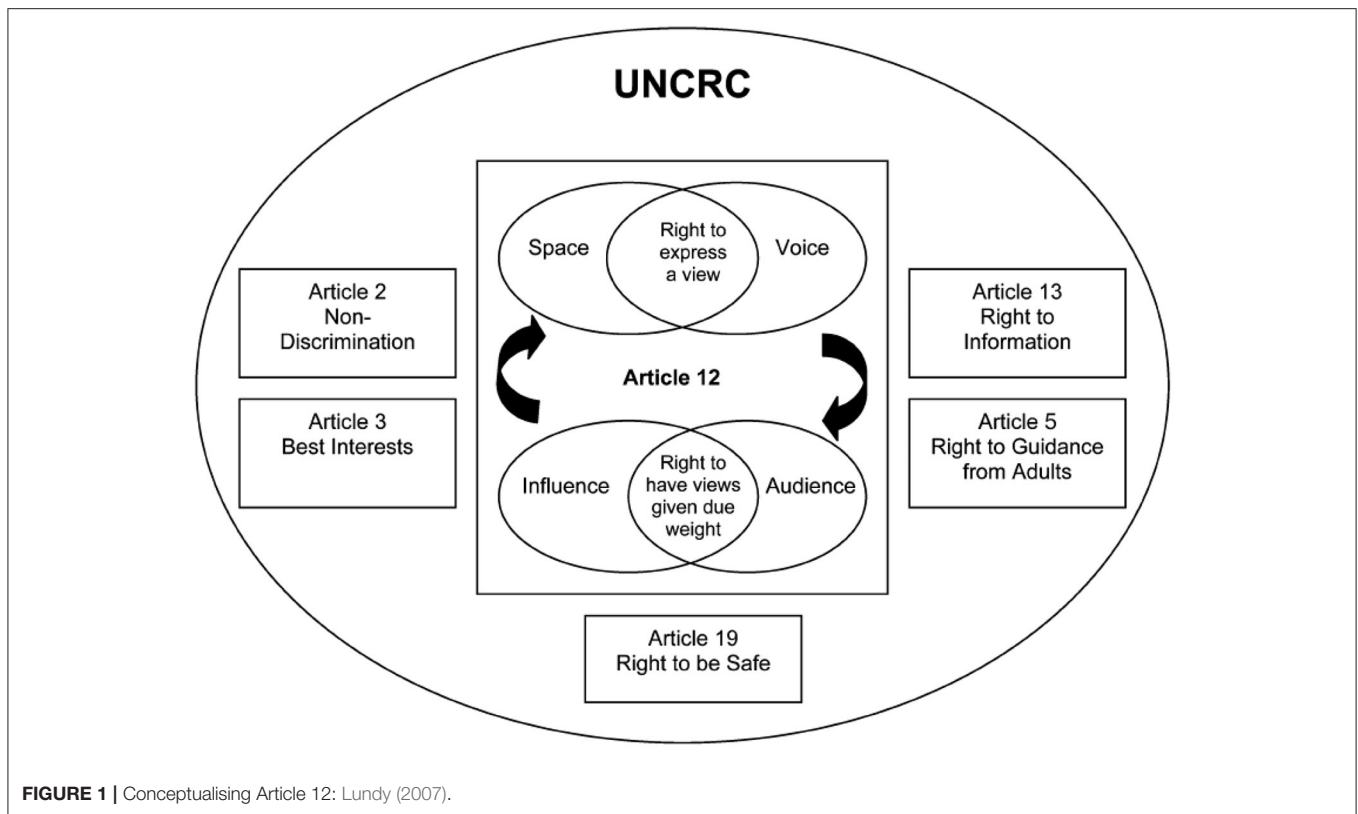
UNCRC

Space

Right to express a view

Voice

Article 2 Non-Discrimination

Article 13 Right to Information

Article 12

Article 3 Best Interests

Article 5 Right to Guidance from Adults

Influence

Right to have views given due weight

Audience

Article 19 Right to be Safe

FIGURE 1 | Conceptualising Article 12: Lundy (2007).